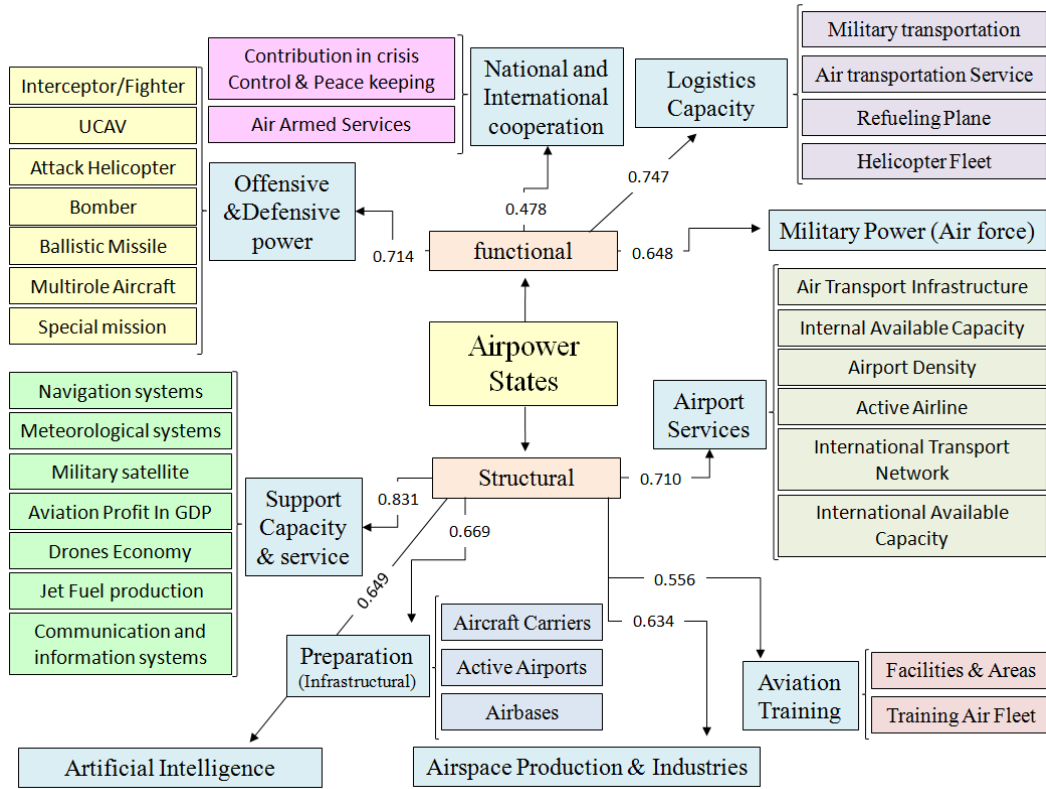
Interceptor/Fighter
UCAV
Attack Helicopter
Bomber
Ballistic Missile
Multirole Aircraft
Special mission

Contribution in crisis Control & Peace keeping
Air Armed Services

National and International cooperation

Logistics Capacity

Military transportation
Air transportation Service
Refueling Plane
Helicopter Fleet

Offensive &Defensive power

0.714
0.478
0.747
functional
0.648
Military Power (Air force)

Airpower States

Air Transport Infrastructure
Internal Available Capacity
Airport Density
Active Airline
International Transport Network
International Available Capacity

Airport Services

Navigation systems
Meteorological systems
Military satellite
Aviation Profit In GDP
Drones Economy
Jet Fuel production
Communication and information systems

Support Capacity & service
0.831
Structural
0.710
0.669
0.649
0.556
0.634

Preparation (Infrastructural)
Aircraft Carriers
Active Airports
Airbases

Aviation Training
Facilities & Areas
Training Air Fleet

Artificial Intelligence
Airspace Production & Industries